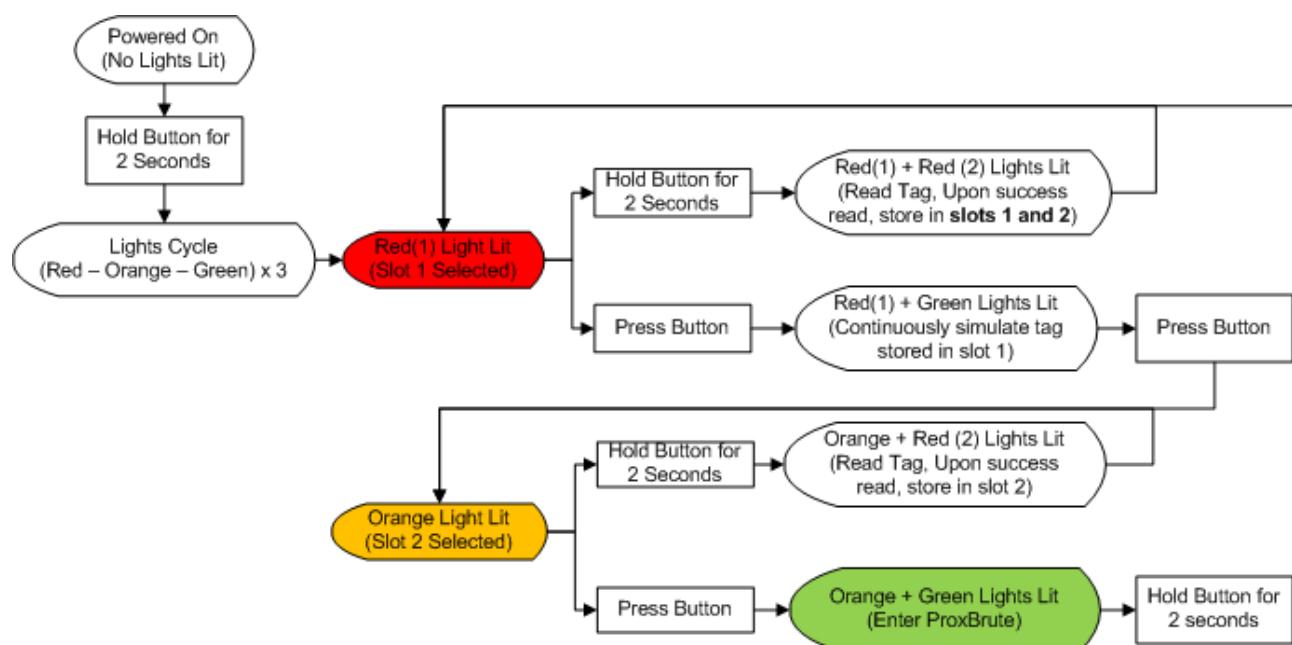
Powered On
(No Lights Lit)

Hold Button for 2 Seconds

Lights Cycle
(Red – Orange – Green) x 3

Red(1) Light Lit
(Slot 1 Selected)

Hold Button for 2 Seconds

Red(1) + Red (2) Lights Lit
(Read Tag, Upon success read, store in **slots 1 and 2**)

Press Button

Red(1) + Green Lights Lit
(Continuously simulate tag stored in slot 1)

Press Button

Orange Light Lit
(Slot 2 Selected)

Hold Button for 2 Seconds

Orange + Red (2) Lights Lit
(Read Tag, Upon success read, store in slot 2)

Press Button

Orange + Green Lights Lit
(Enter ProxBrute)

Hold Button for 2 seconds